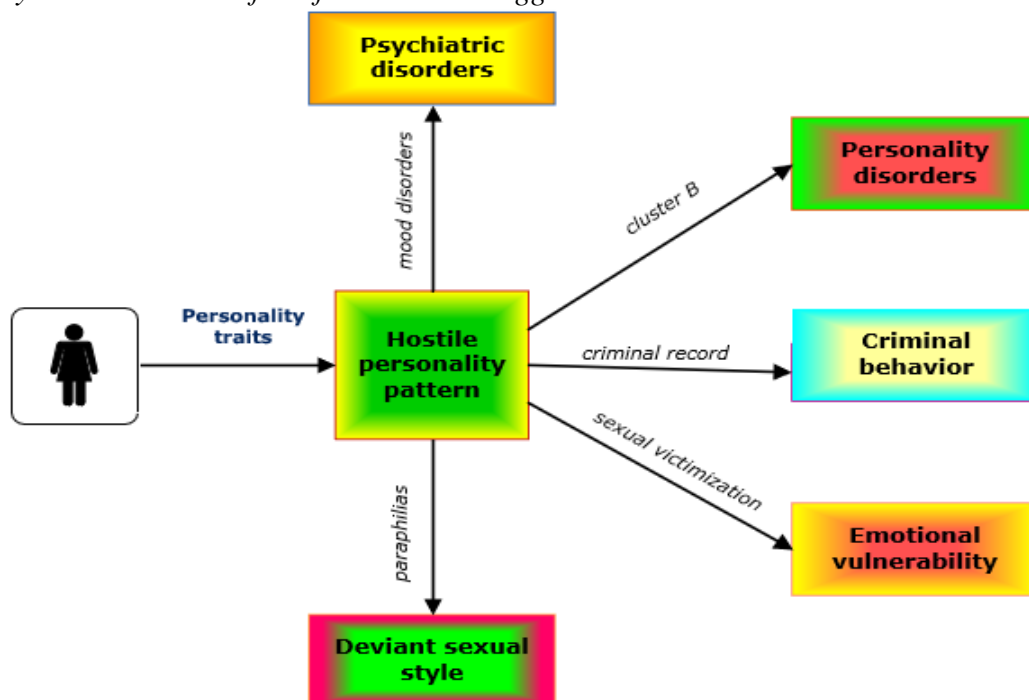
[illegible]

Psychiatric disorders

mood disorders

Personality disorders

cluster B

Personality traits

Hostile personality pattern

criminal record

Criminal behavior

sexual victimization

paraphilias

Emotional vulnerability

Deviant sexual style